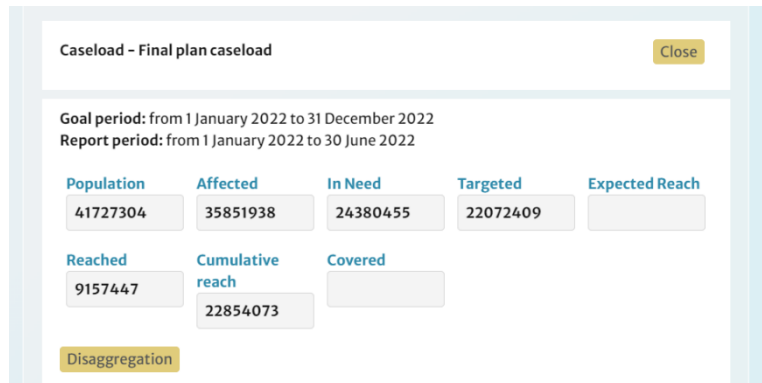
Caseload - Final plan caseload

Close

Goal period: from 1 January 2022 to 31 December 2022
Report period: from 1 January 2022 to 30 June 2022

Population
41727304

Affected
35851938

In Need
24380455

Targeted
22072409

Expected Reach

Reached
9157447

Cumulative reach
22854073

Covered

Disaggregation